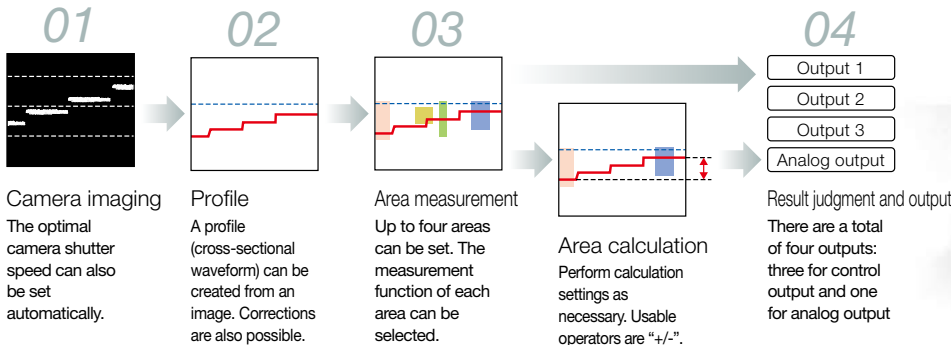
01

Camera imaging
The optimal camera shutter speed can also be set automatically.

02

Profile
A profile (cross-sectional waveform) can be created from an image. Corrections are also possible.

03

Area measurement
Up to four areas can be set. The measurement function of each area can be selected.

Area calculation
Perform calculation settings as necessary. Usable operators are "+/-".

04

Output 1
Output 2
Output 3
Analog output

Result judgment and output
There are a total of four outputs: three for control output and one for analog output